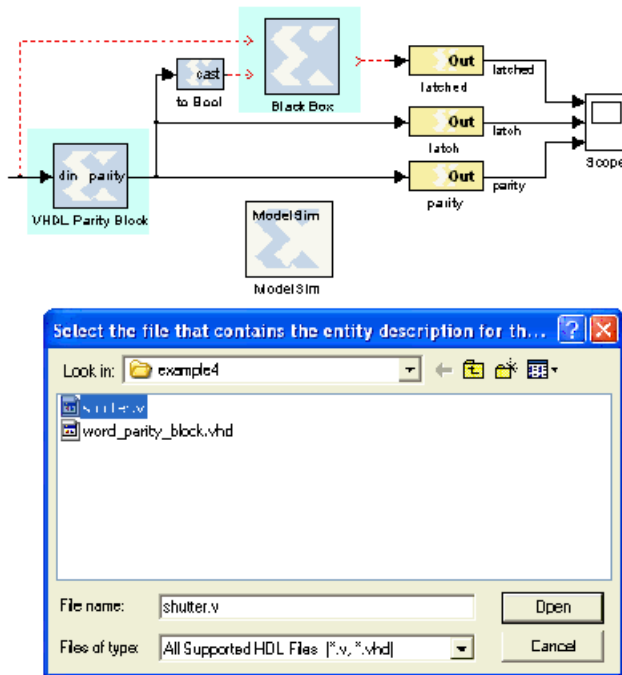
cast

to Bool

Black Box

Out

latched

latched

Out

latch

latch

Out

parity

parity

Scope

din parity

VHDL Parity Block

ModelSim

ModelSim

Select the file that contains the entity description for th...

Look in: example4

shutter.v

word_parity_block.vhd

File name: shutter.v

Open

Files of type: All Supported HDL Files (*.v, *.vhd)

Cancel